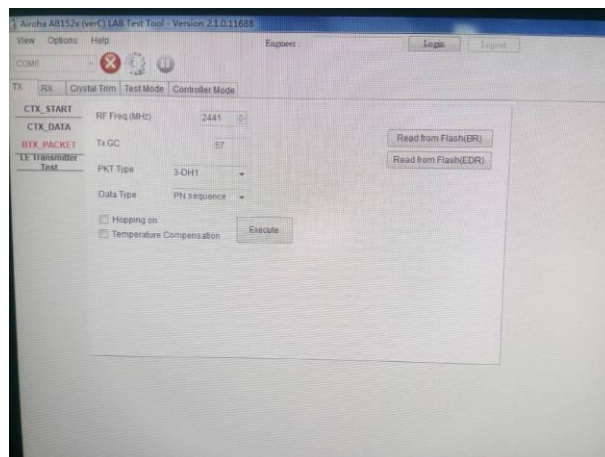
Airoha AB152x (verC) LAB Test Tool - Version 2.1.0.11688

View Options Help

Engineer

Login Logout

COM6

TX RX Crystal Trim Test Mode Controller Mode

CTX_START

CTX_DATA

BTX_PACKET

LE Transmitter Test

RF Freq (MHz) 2441

Tx GC 57

PKT Type 3-DH1

Data Type PN sequence

Hopping on

Temperature Compensation

Execute

Read from Flash(BR)

Read from Flash(EDR)